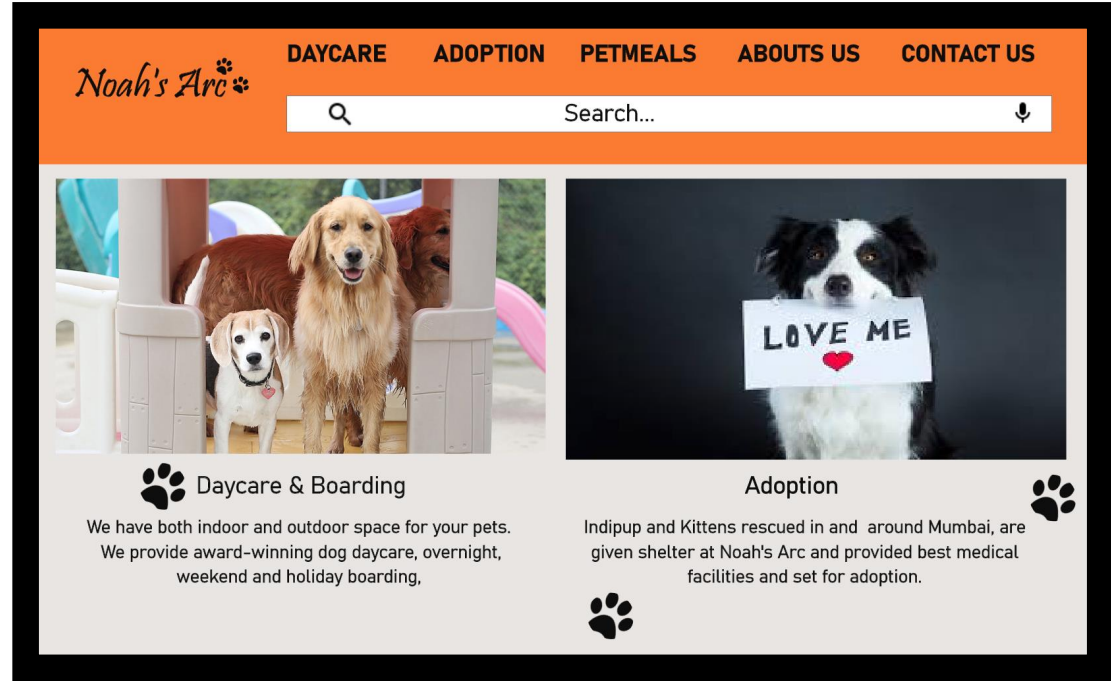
Noah's Arc

DAYCARE ADOPTION PETMEALS ABOUTS US CONTACT US

Search...

LOVE ME

Daycare & Boarding

We have both indoor and outdoor space for your pets. We provide award-winning dog daycare, overnight, weekend and holiday boarding,

Adoption

Indipup and Kittens rescued in and around Mumbai, are given shelter at Noah's Arc and provided best medical facilities and set for adoption.